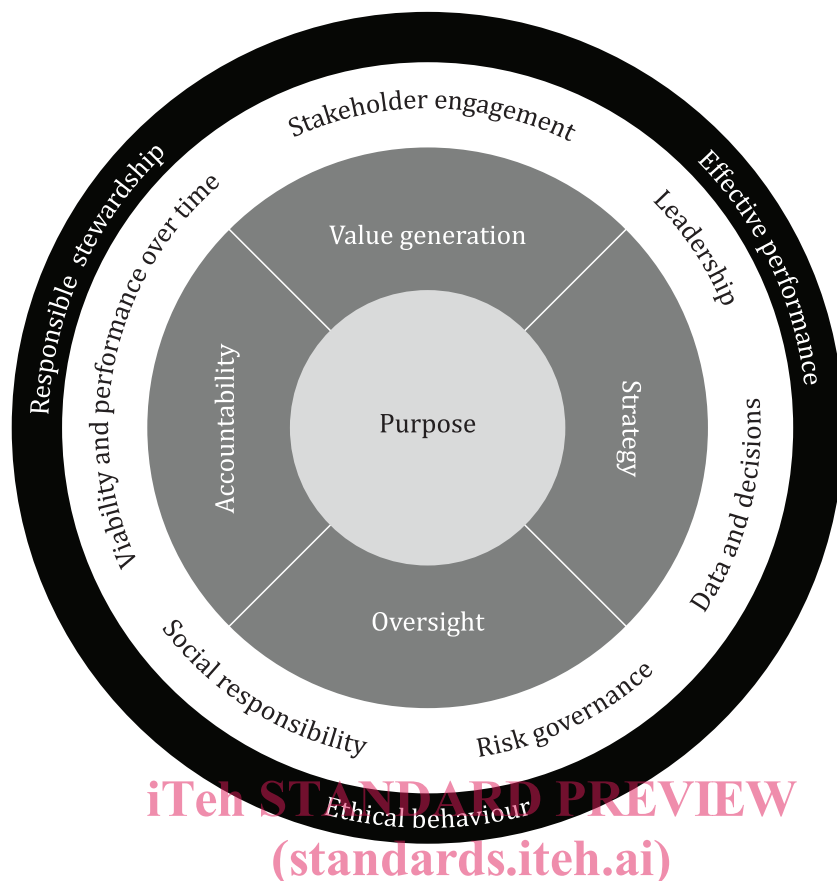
Stakeholder engagement

Responsible stewardship

Effective performance

Viability and performance over time

Leadership

Value generation

Accountability

Purpose

Strategy

Data and decisions

Oversight

Social responsibility

Risk governance

Ethical behaviour

iTeh STANDARD PREVIEW
(standards.iteh.ai)